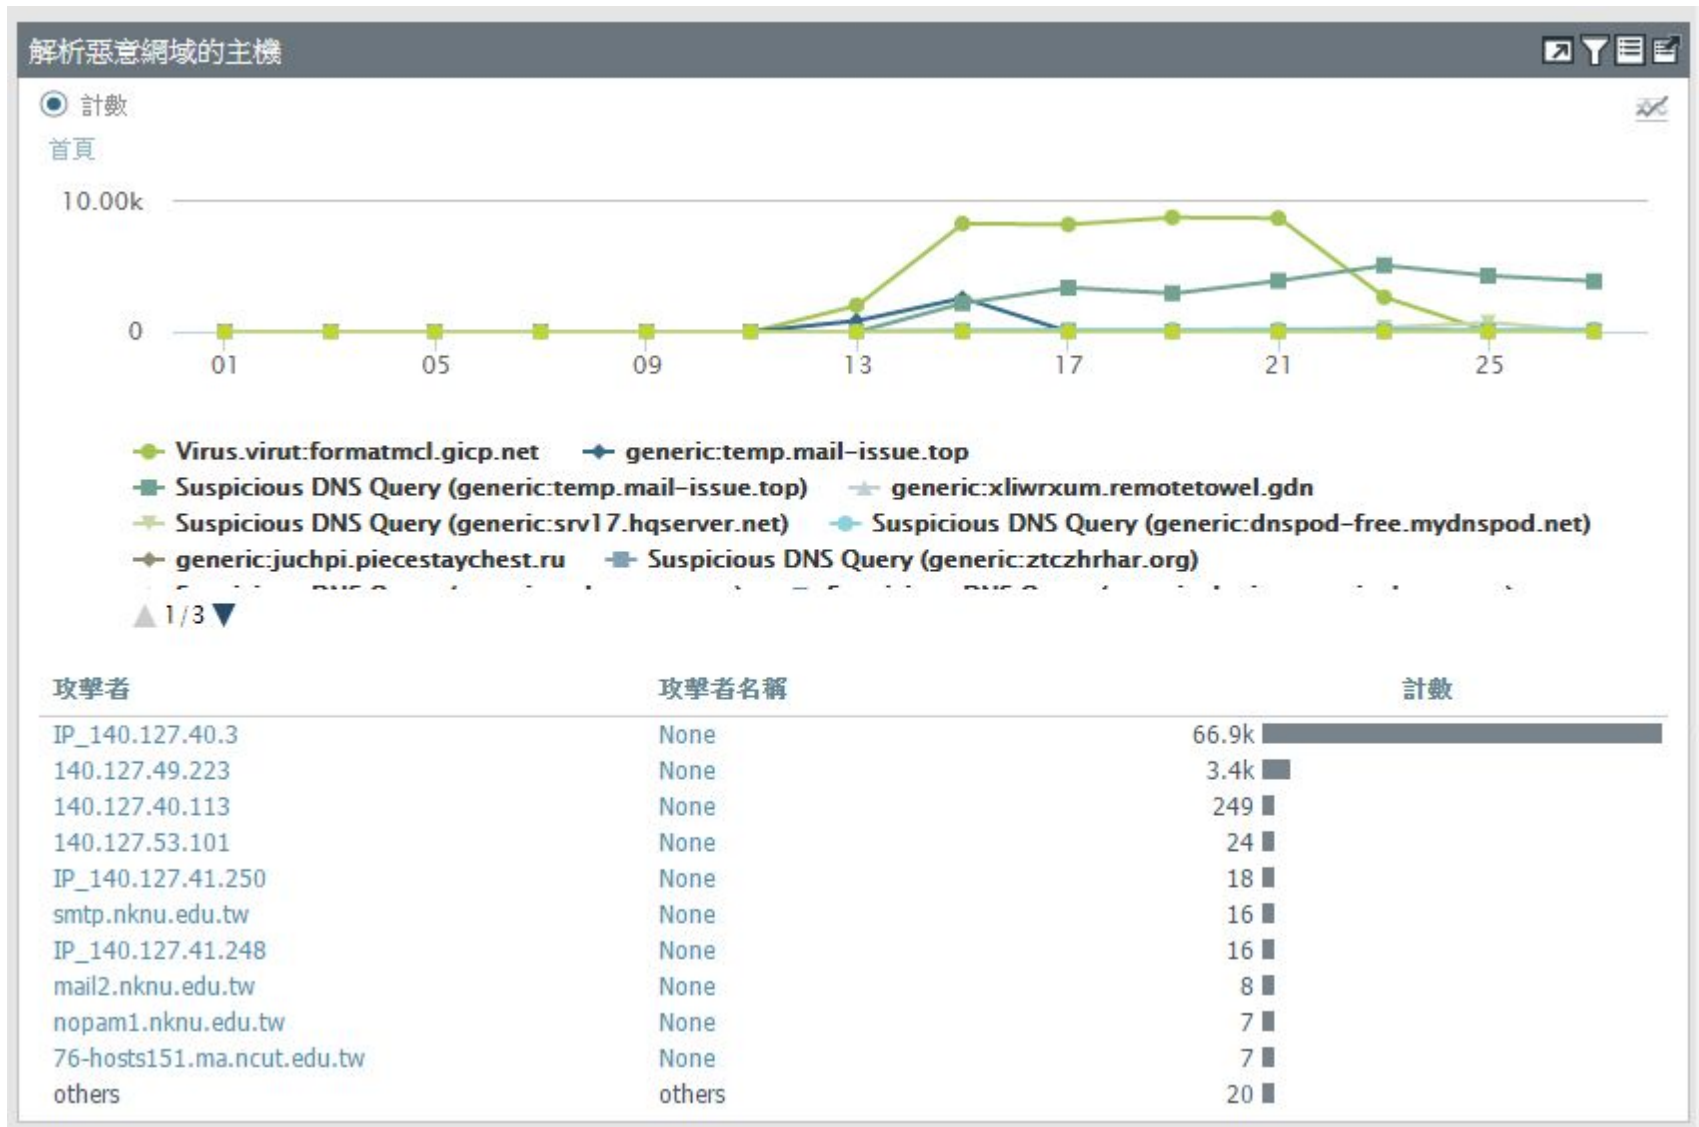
解析惡意網域的主機

計數

首頁

10.00k

0

01 05 09 13 17 21 25

Virus.virut:formatmcl.gicp.net
generic:temp.mail-issue.top
Suspicious DNS Query (generic:temp.mail-issue.top)
generic:xliwrxum.remotetowel.gdn
Suspicious DNS Query (generic:srv17.hqserver.net)
Suspicious DNS Query (generic:dnspod-free.mydnspod.net)
generic:juchpi.piecestaychest.ru
Suspicious DNS Query (generic:ztczhrhar.org)
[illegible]

1/3

| 攻擊者 | 攻擊者名稱 | 計數 |
|---|---|---|
| IP_140.127.40.3 | None | 66.9k |
| 140.127.49.223 | None | 3.4k |
| 140.127.40.113 | None | 249 |
| 140.127.53.101 | None | 24 |
| IP_140.127.41.250 | None | 18 |
| smtp.nknu.edu.tw | None | 16 |
| IP_140.127.41.248 | None | 16 |
| mail2.nknu.edu.tw | None | 8 |
| nopam1.nknu.edu.tw | None | 7 |
| 76-hosts151.ma.ncut.edu.tw | None | 7 |
| others | others | 20 |